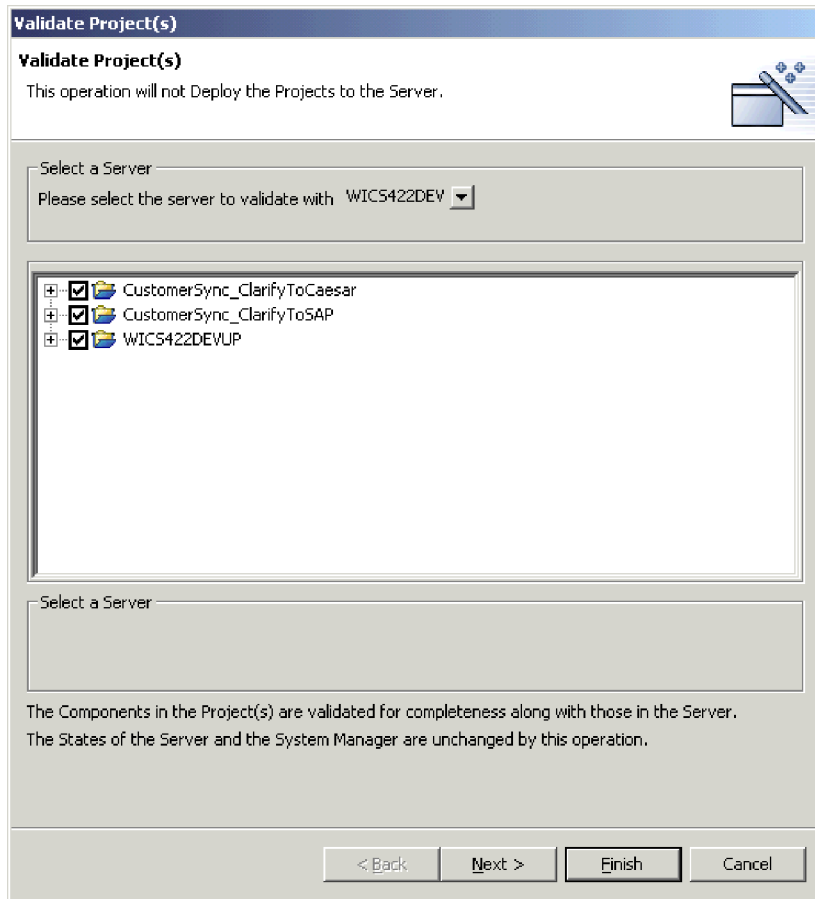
Validate Project(s)

Validate Project(s)

This operation will not Deploy the Projects to the Server.

Select a Server

Please select the server to validate with WICS422DEV

CustomerSync_ClarifyToCaesar
CustomerSync_ClarifyToSAP
WICS422DEVUP

Select a Server

The Components in the Project(s) are validated for completeness along with those in the Server.
The States of the Server and the System Manager are unchanged by this operation.

< Back | Next > | Finish | Cancel